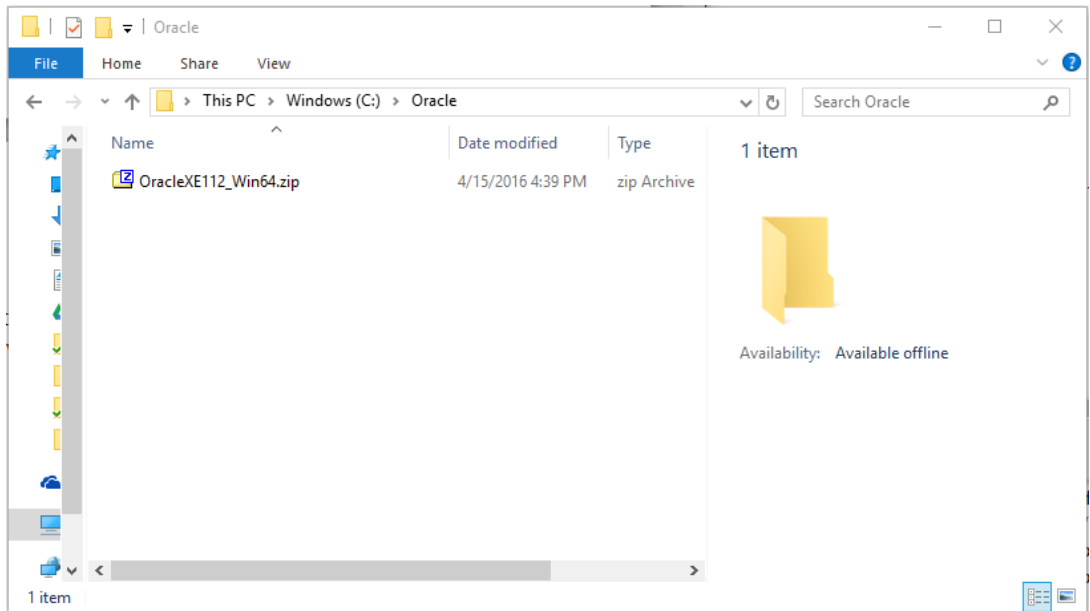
Oracle

File Home Share View

This PC > Windows (C:) > Oracle

Search Oracle

| Name | Date modified | Type |
|---|---|---|
| OracleXE112_Win64.zip | 4/15/2016 4:39 PM | zip Archive |

1 item

Availability: Available offline

1 item